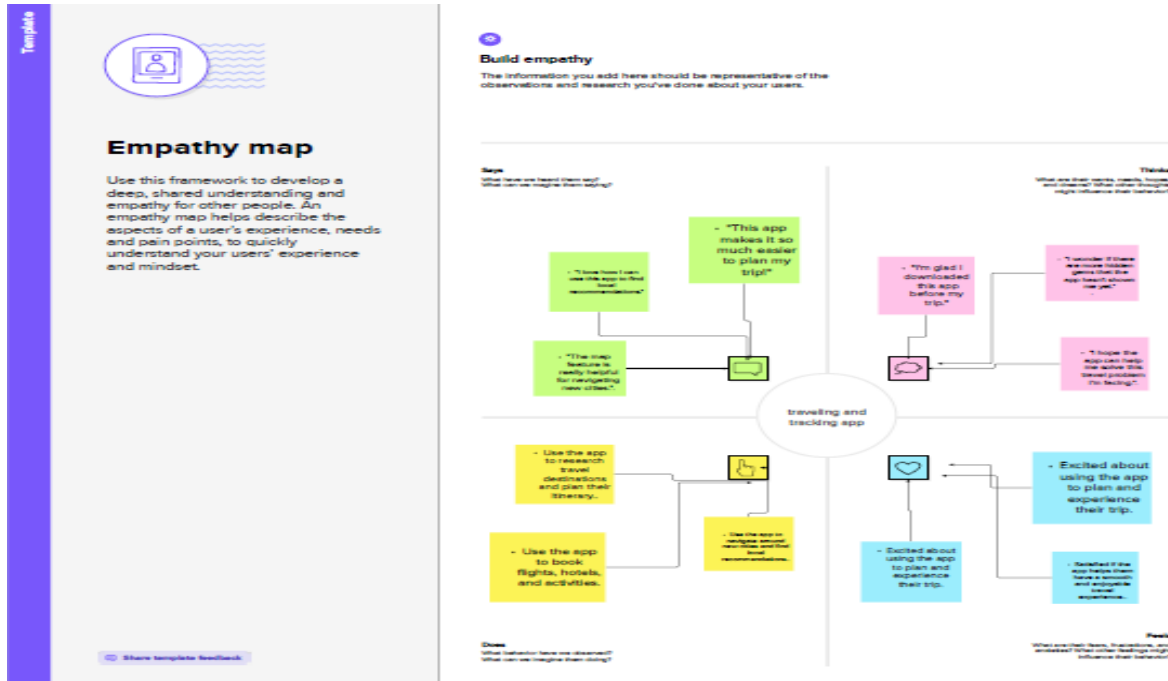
Template

Empathy map

Use this framework to develop a deep, shared understanding and empathy for other people. An empathy map helps describe the aspects of a user's experience, needs and pain points, to quickly understand your users' experience and mindset.

Share template feedback

Build empathy

The information you add here should be representative of the observations and research you've done about your users.

Says
What have we heard them say?
What can we imagine them saying?

Thinks
What are their wants, needs, hopes and dreams? What other thoughts might influence their behavior?

- "I love how I can use this app to find local recommendations"

- "This app makes it so much easier to plan my trip!"

- "The map feature is really helpful for navigating new cities."

- "I'm glad I downloaded this app before my trip."

- "I wonder if there are more hidden gems that the app hasn't shown me yet."

- "I hope this app can help me solve this travel problem I'm facing."

traveling and tracking app

- Use the app to research travel destinations and plan their itinerary.

- Use the app to book flights, hotels, and activities.

- Use the app to navigate around new cities and find local recommendations.

- Excited about using the app to plan and experience their trip.

- Excited about using the app to plan and experience their trip.

- Satisfied if the app helps them have a smooth and enjoyable travel experience.

Does
What behavior have we observed?
What can we imagine them doing?

Feels
What are their fears, frustrations, and anxieties? What other feelings might influence their behavior?